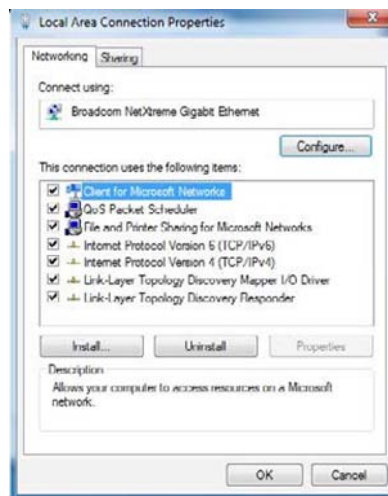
Local Area Connection Properties

Networking Sharing

Connect using:

Broadcom NetXtreme Gigabit Ethernet

Configure...

This connection uses the following items:

Client for Microsoft Networks
QoS Packet Scheduler
File and Printer Sharing for Microsoft Networks
Internet Protocol Version 6 (TCP/IPv6)
Internet Protocol Version 4 (TCP/IPv4)
Link-Layer Topology Discovery Mapper I/O Driver
Link-Layer Topology Discovery Responder

Install... Uninstall Properties

Description
Allows your computer to access resources on a Microsoft network.

OK Cancel